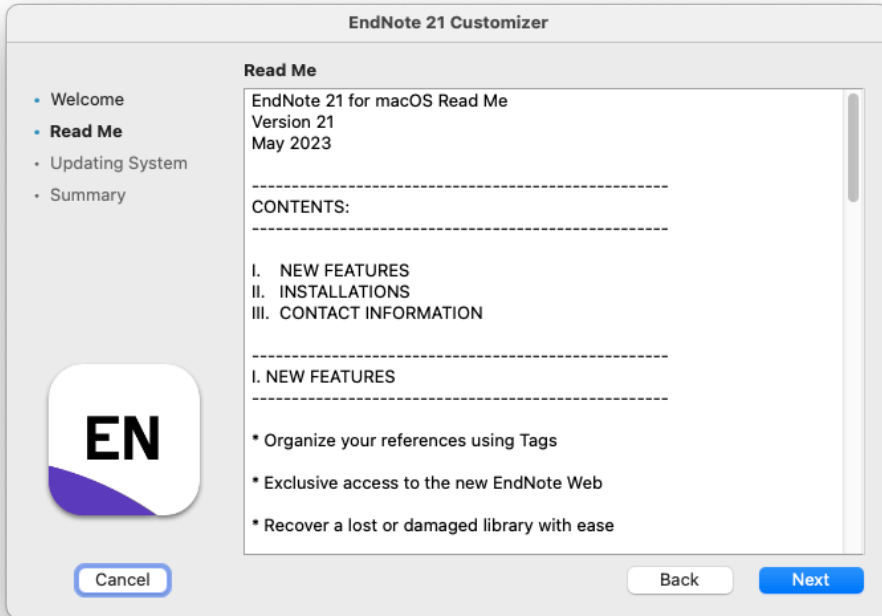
EndNote 21 Customizer

Welcome
Read Me
Updating System
Summary

Read Me

EndNote 21 for macOS Read Me
Version 21
May 2023

---------------------------------------------------------
CONTENTS:
---------------------------------------------------------

I. NEW FEATURES
II. INSTALLATIONS
III. CONTACT INFORMATION

---------------------------------------------------------
I. NEW FEATURES
---------------------------------------------------------

* Organize your references using Tags

* Exclusive access to the new EndNote Web

* Recover a lost or damaged library with ease

EN

Cancel
Back
Next